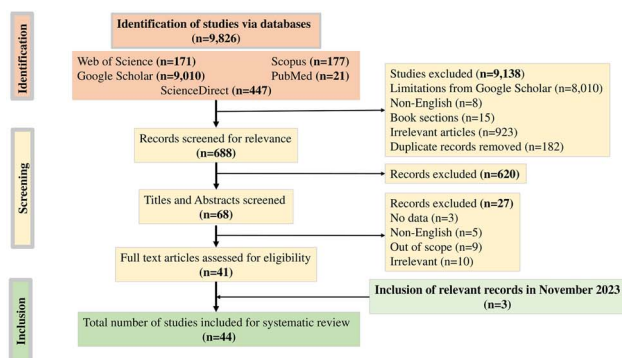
Identification

Identification of studies via databases (n=9,826)

Web of Science (n=171)
Scopus (n=177)
Google Scholar (n=9,010)
PubMed (n=21)
ScienceDirect (n=447)

Studies excluded (n=9,138)
Limitations from Google Scholar (n=8,010)
Non-English (n=8)
Book sections (n=15)
Irrelevant articles (n=923)
Duplicate records removed (n=182)

Screening

Records screened for relevance (n=688)

Records excluded (n=620)

Titles and Abstracts screened (n=68)

Records excluded (n=27)
No data (n=3)
Non-English (n=5)
Out of scope (n=9)
Irrelevant (n=10)

Full text articles assessed for eligibility (n=41)

Inclusion

Inclusion of relevant records in November 2023 (n=3)

Total number of studies included for systematic review (n=44)